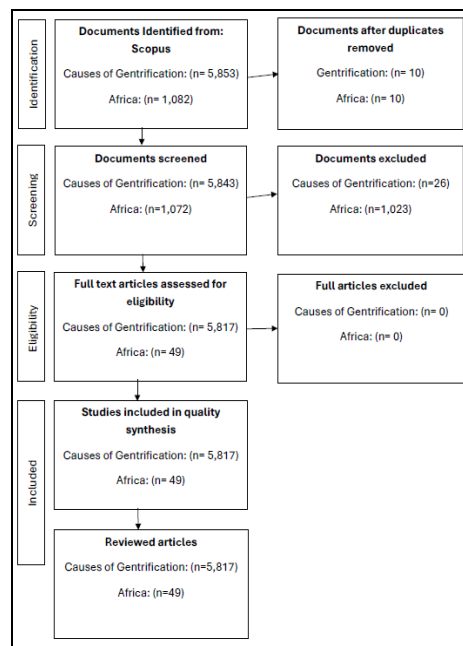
Identification

Documents Identified from: Scopus

Causes of Gentrification: (n= 5,853)

Africa: (n= 1,082)

Documents after duplicates removed

Gentrification: (n= 10)

Africa: (n= 10)

Screening

Documents screened

Causes of Gentrification: (n= 5,843)

Africa: (n=1,072)

Documents excluded

Causes of Gentrification: (n=26)

Africa: (n=1,023)

Eligibility

Full text articles assessed for eligibility

Causes of Gentrification: (n= 5,817)

Africa: (n= 49)

Full articles excluded

Causes of Gentrification: (n= 0)

Africa: (n= 0)

Included

Studies included in quality synthesis

Causes of Gentrification: (n= 5,817)

Africa: (n= 49)

Reviewed articles

Causes of Gentrification: (n=5,817)

Africa: (n=49)